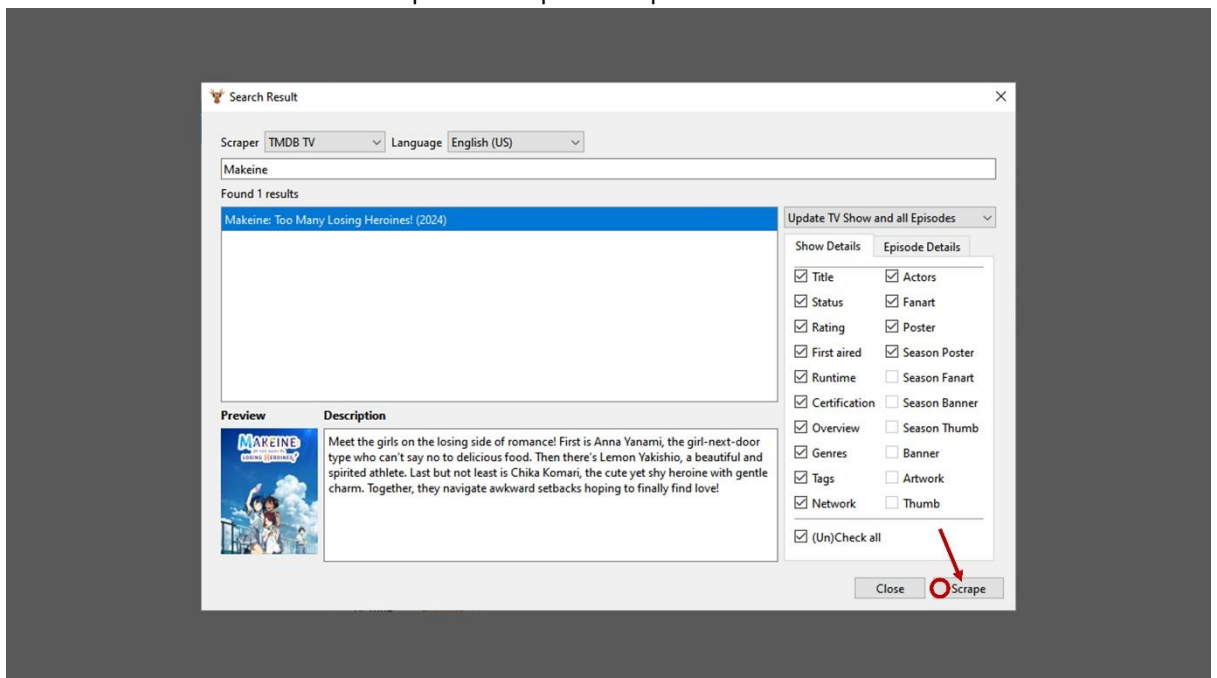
Search Result

Scraper TMDB TV Language English (US)

Makeine

Found 1 results

Makeine: Too Many Losing Heroines! (2024)

Update TV Show and all Episodes

Show Details Episode Details

☑ Title ☑ Actors
☑ Status ☑ Fanart
☑ Rating ☑ Poster
☑ First aired ☑ Season Poster
☑ Runtime ☐ Season Fanart
☑ Certification ☐ Season Banner
☑ Overview ☐ Season Thumb
☑ Genres ☐ Banner
☑ Tags ☐ Artwork
☑ Network ☐ Thumb

☑ (Un)Check all

Preview

Description

MAKEINE LOSING HEROINES

Meet the girls on the losing side of romance! First is Anna Yanami, the girl-next-door type who can't say no to delicious food. Then there's Lemon Yakishio, a beautiful and spirited athlete. Last but not least is Chika Komari, the cute yet shy heroine with gentle charm. Together, they navigate awkward setbacks hoping to finally find love!

Close Scrape